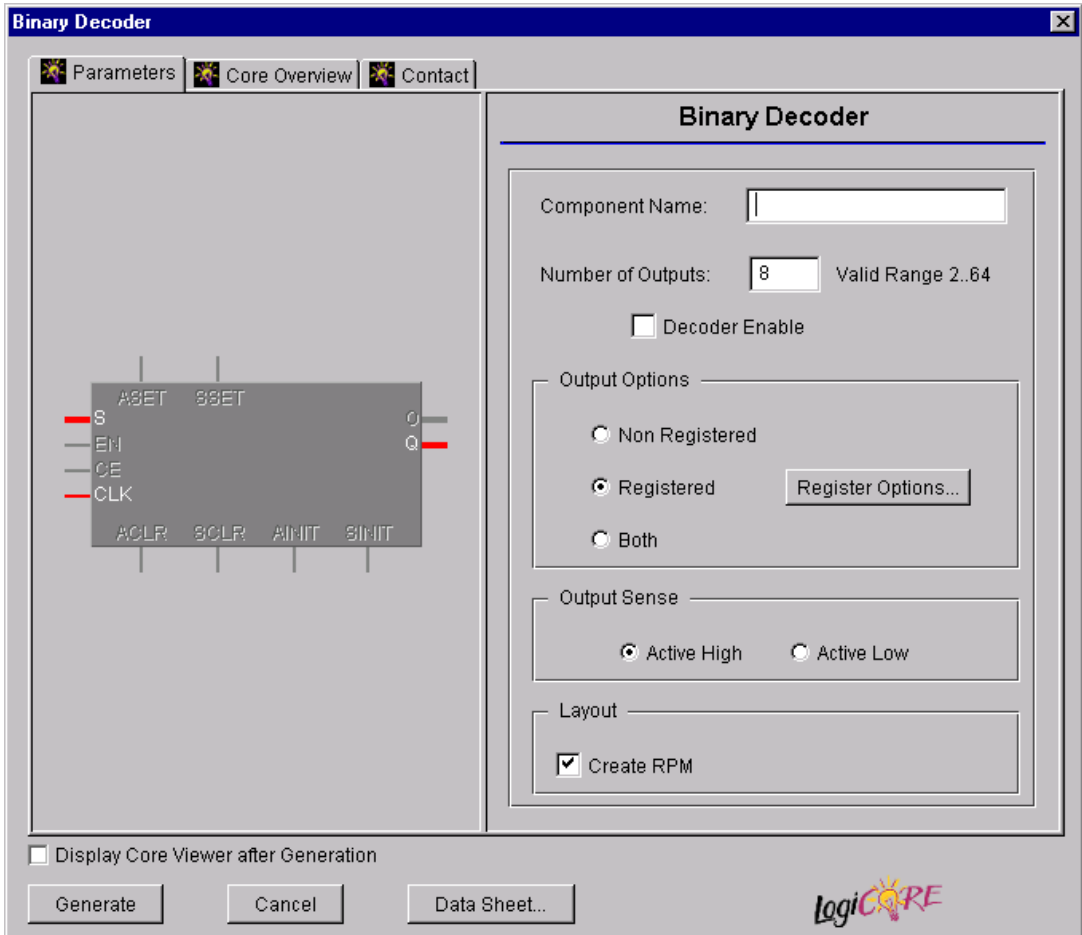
Binary Decoder

Parameters
Core Overview
Contact

ASET SSET
S
EN
CE
CLK
O
Q
ACLR SCLR AINIT SINIT

Binary Decoder

Component Name:

Number of Outputs: 8 Valid Range 2..64

Decoder Enable

Output Options

Non Registered

Registered

Register Options...

Both

Output Sense

Active High

Active Low

Layout

Create RPM

Display Core Viewer after Generation

Generate

Cancel

Data Sheet...

LogiCORE